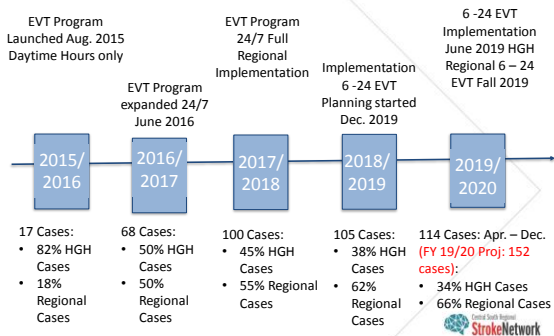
EVT Program Launched Aug. 2015 Daytime Hours only

EVT Program expanded 24/7 June 2016

EVT Program 24/7 Full Regional Implementation

Implementation 6 -24 EVT Planning started Dec. 2019

6 -24 EVT Implementation June 2019 HGH Regional 6 – 24 EVT Fall 2019

2015/ 2016

2016/ 2017

2017/ 2018

2018/ 2019

2019/ 2020

17 Cases:
• 82% HGH Cases
• 18% Regional Cases

68 Cases:
• 50% HGH Cases
• 50% Regional Cases

100 Cases:
• 45% HGH Cases
• 55% Regional Cases

105 Cases:
• 38% HGH Cases
• 62% Regional Cases

114 Cases: Apr. – Dec. (FY 19/20 Proj: 152 cases):
• 34% HGH Cases
• 66% Regional Cases

Central South Regional StrokeNetwork